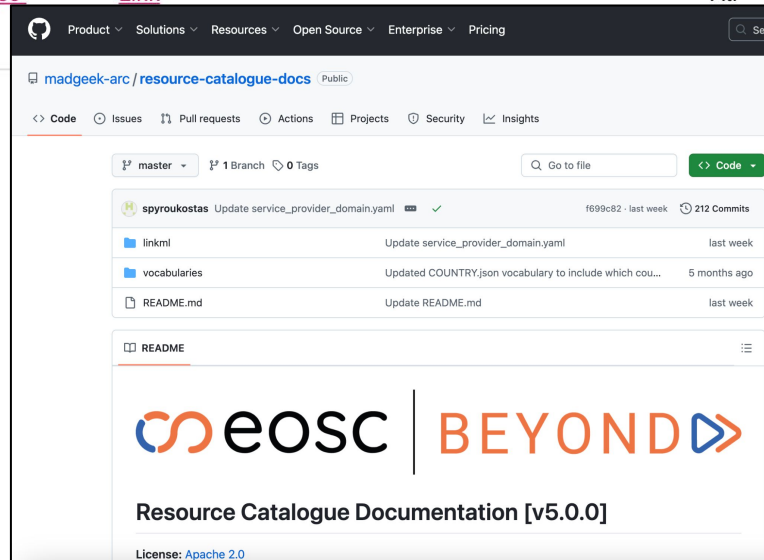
Product Solutions Resources Open Source Enterprise Pricing Se

madgeek-arc / resource-catalogue-docs Public

Code Issues Pull requests Actions Projects Security Insights

master 1 Branch 0 Tags Go to file Code

spyroukostas Update service_provider_domain.yaml f699c82 · last week 212 Commits

| | | |
|---|---|---|
| linkml | Update service_provider_domain.yaml | last week |
| vocabularies | Updated COUNTRY.json vocabulary to include which cou... | 5 months ago |
| README.md | Update README.md | last week |

README

eosc BEYOND

Resource Catalogue Documentation [v5.0.0]

License: Apache 2.0